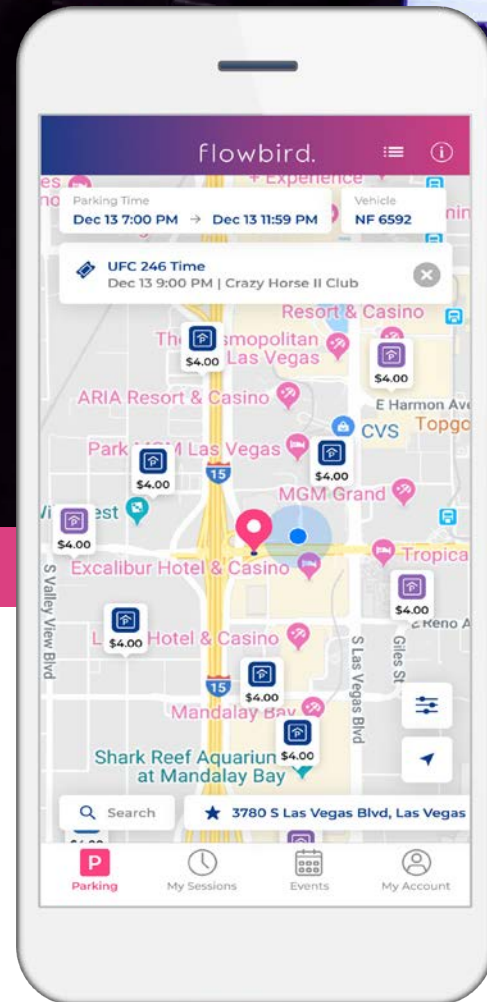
flowbird.

Parking Time
Dec 13 7:00 PM → Dec 13 11:59 PM

Vehicle
NF 6592

UFC 246 Time
Dec 13 9:00 PM | Crazy Horse II Club

+ Experience
Resort & Casino
The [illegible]smopolitan Las Vegas
$4.00
$4.00
ARIA Resort & Casino
E Harmon Ave
CVS
Topgo
Park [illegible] Las Vegas
$4.00
$4.00
15
MGM Grand
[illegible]est
$4.00
Tropica
Excalibur Hotel & Casino
S Valley View Blvd
$4.00
Reno A
L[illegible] Hotel & Casino
$4.00
S Las Vegas Blvd
Giles St
15
$4.00
Mandalay Bay
$4.00
Shark Reef Aquarium at Mandalay Bay

Search
3780 S Las Vegas Blvd, Las Vegas

Parking
My Sessions
Events
My Account